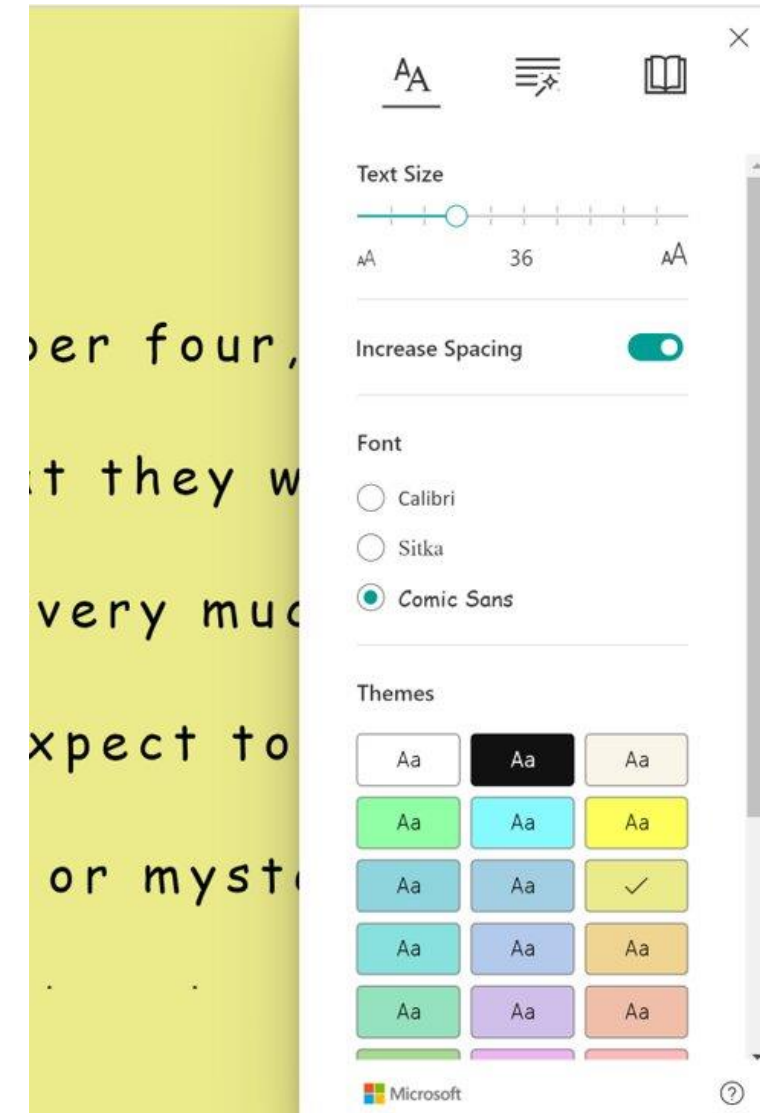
ber four,

t they w

very muc

xpect to

or myst

AA

Text Size

AA 36 AA

Increase Spacing

Font

Calibri

Sitka

Comic Sans

Themes

| Aa | Aa | Aa |
|---|---|---|
| Aa | Aa | Aa |
| Aa | Aa | ✓ |
| Aa | Aa | Aa |
| Aa | Aa | Aa |

Microsoft

?